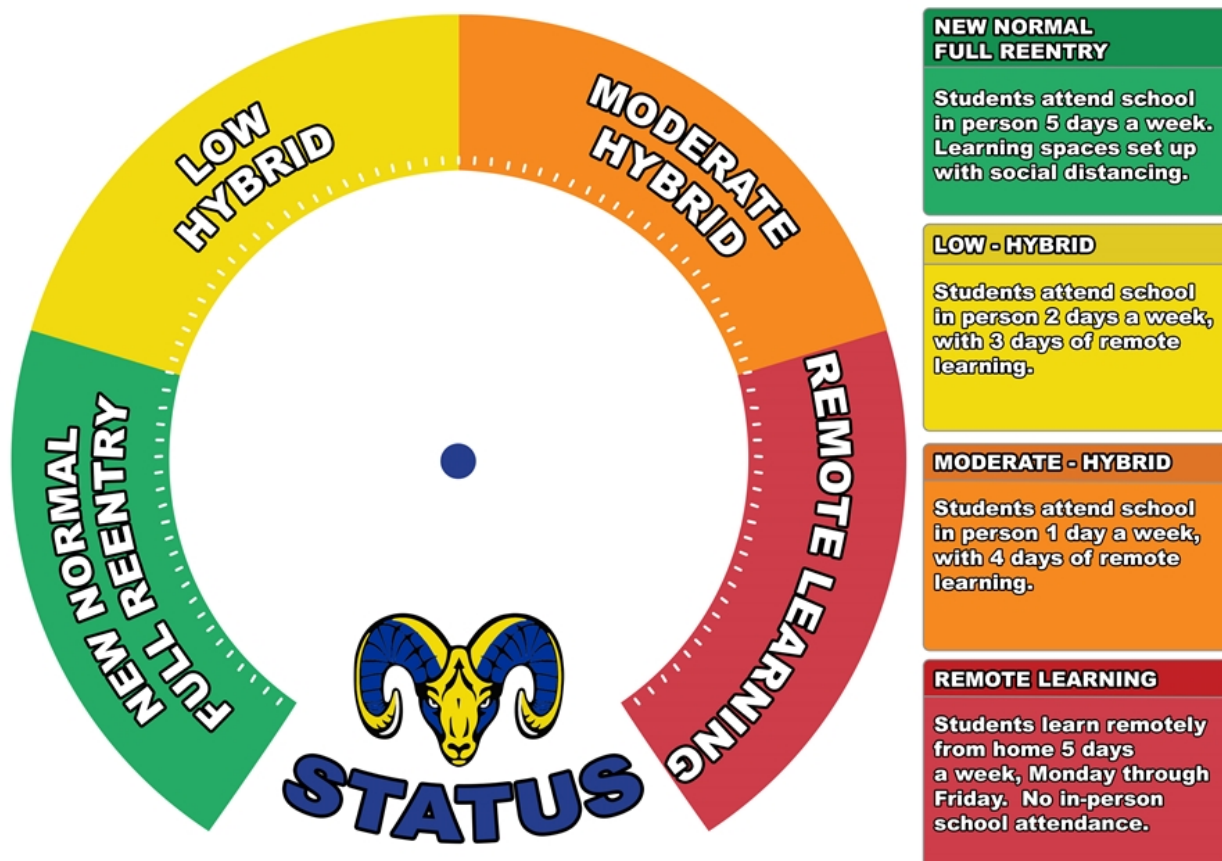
NEW NORMAL FULL REENTRY

LOW HYBRID

MODERATE HYBRID

REMOTE LEARNING

STATUS

NEW NORMAL
FULL REENTRY

Students attend school in person 5 days a week. Learning spaces set up with social distancing.

LOW - HYBRID

Students attend school in person 2 days a week, with 3 days of remote learning.

MODERATE - HYBRID

Students attend school in person 1 day a week, with 4 days of remote learning.

REMOTE LEARNING

Students learn remotely from home 5 days a week, Monday through Friday. No in-person school attendance.